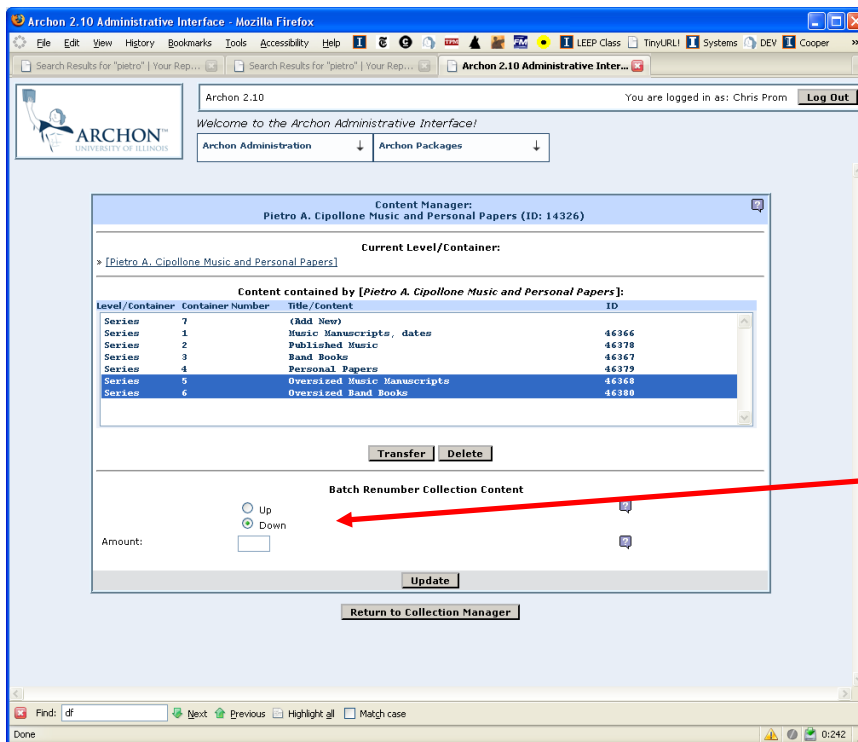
Archon 2.10 Administrative Interface - Mozilla Firefox

File Edit View History Bookmarks Tools Accessibility Help LEEP Class TinyURL! Systems DEV Cooper »

Search Results for "pietro" | Your Rep... Search Results for "pietro" | Your Rep... Archon 2.10 Administrative Inter...

ARCHON™ UNIVERSITY OF ILLINOIS

Archon 2.10 You are logged in as: Chris Prom Log Out

Welcome to the Archon Administrative Interface!

Archon Administration ↓ Archon Packages ↓

Content Manager:
Pietro A. Cipollone Music and Personal Papers (ID: 14326)

Current Level/Container:

» [Pietro A. Cipollone Music and Personal Papers]

Content contained by [Pietro A. Cipollone Music and Personal Papers]:

| Level/Container | Container Number | Title/Content | ID |
|---|---|---|---|
| Series | 7 | (Add New) | |
| Series | 1 | Music Manuscripts, dates | 46366 |
| Series | 2 | Published Music | 46378 |
| Series | 3 | Band Books | 46367 |
| Series | 4 | Personal Papers | 46379 |
| Series | 5 | Oversized Music Manuscripts | 46368 |
| Series | 6 | Oversized Band Books | 46380 |

Transfer Delete

Batch Renumber Collection Content

Up
Down

Amount:

Update

Return to Collection Manager

Find: df Next Previous Highlight all Match case

Done 0:242